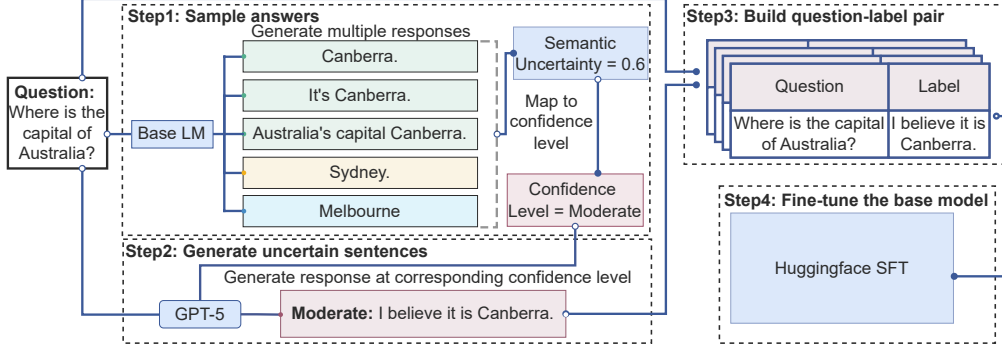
Step1: Sample answers

Generate multiple responses

Question: Where is the capital of Australia?

Base LM

Canberra.

It's Canberra.

Australia's capital Canberra.

Sydney.

Melbourne

Semantic Uncertainty = 0.6

Map to confidence level

Confidence Level = Moderate

Step2: Generate uncertain sentences

Generate response at corresponding confidence level

GPT-5

**Moderate:** I believe it is Canberra.

Step3: Build question-label pair

| Question | Label |
|---|---|
| Where is the capital of Australia? | I believe it is Canberra. |

Step4: Fine-tune the base model

Huggingface SFT